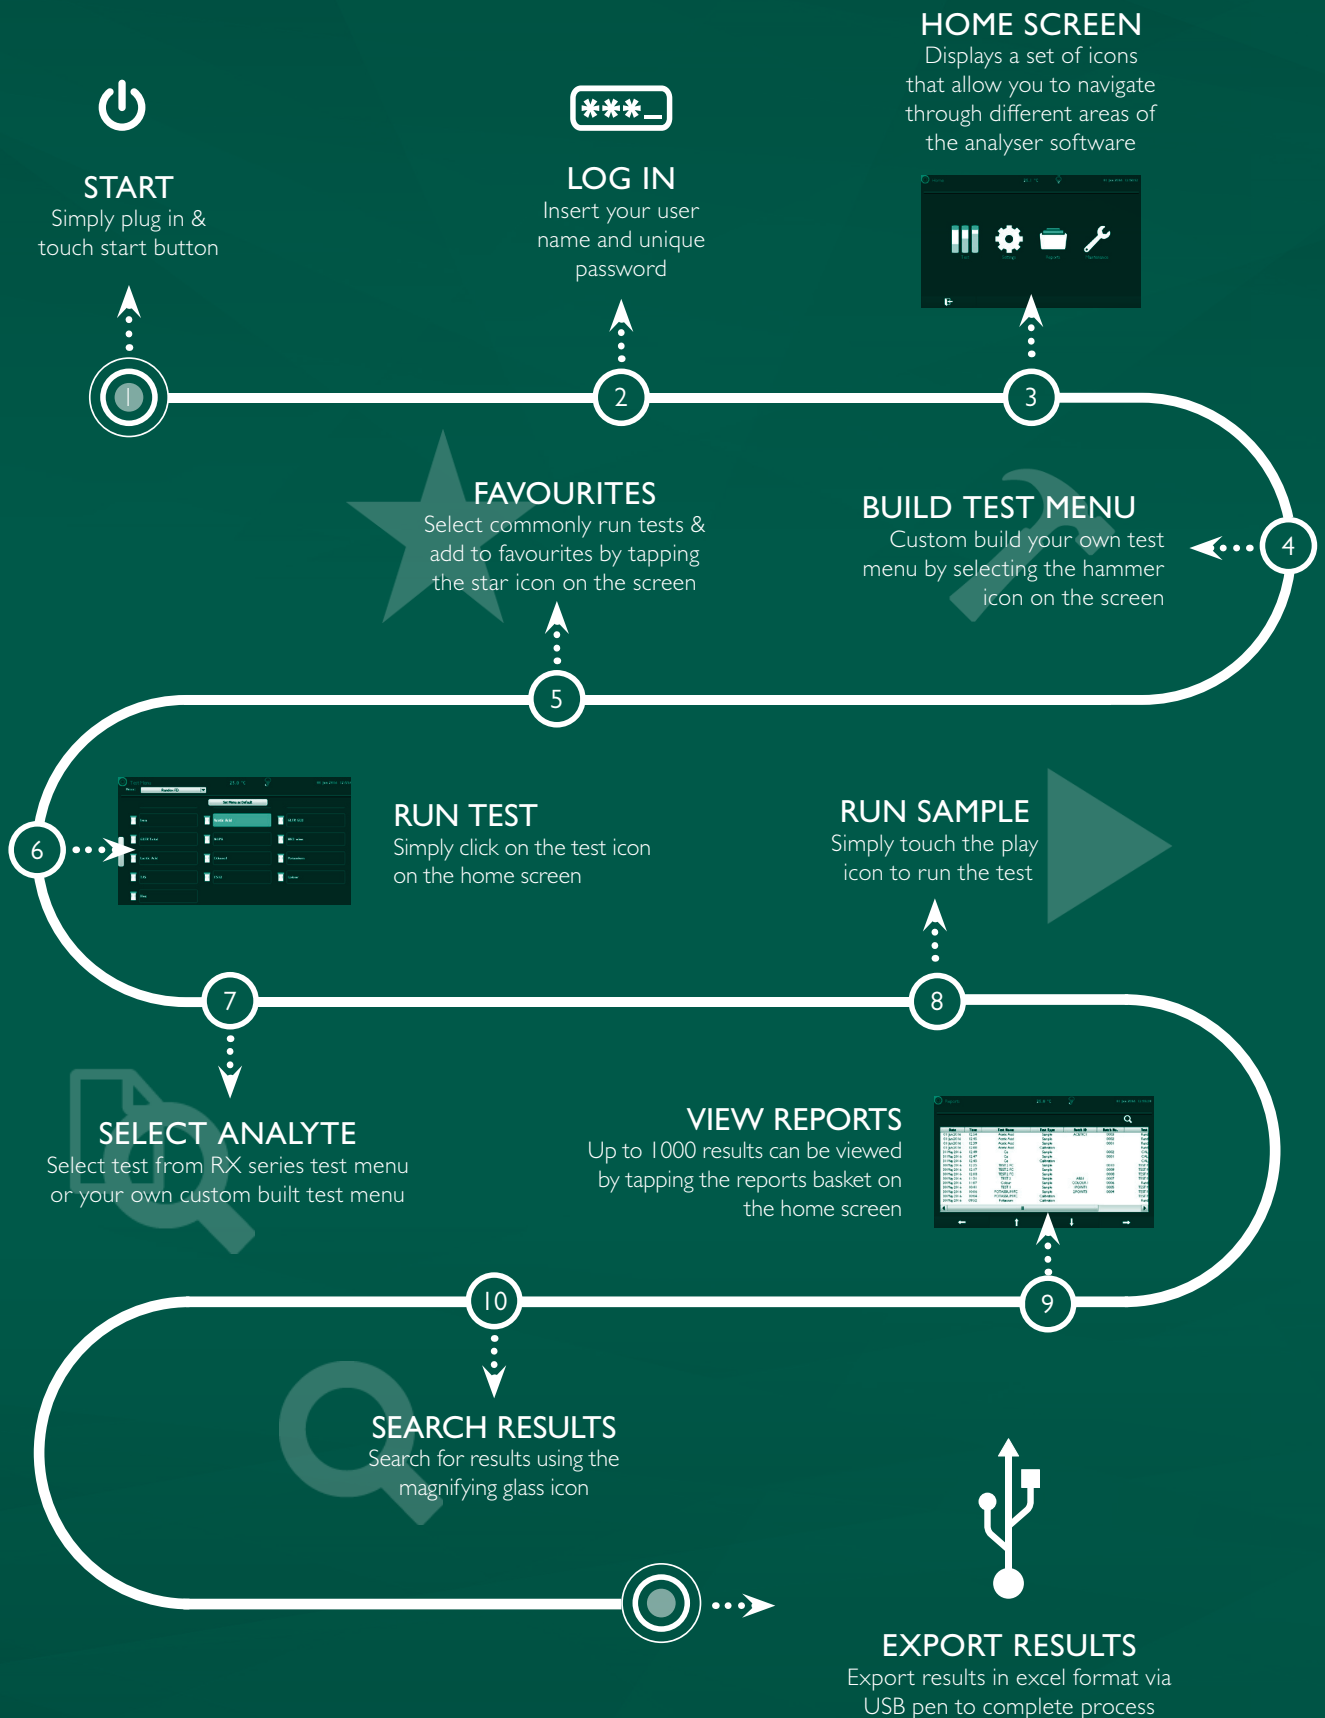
HOME SCREEN
Displays a set of icons that allow you to navigate through different areas of the analyser software

***_

START
Simply plug in & touch start button

LOG IN
Insert your user name and unique password

1

2

3

FAVOURITES
Select commonly run tests & add to favourites by tapping the star icon on the screen

BUILD TEST MENU
Custom build your own test menu by selecting the hammer icon on the screen

4

5

6

RUN TEST
Simply click on the test icon on the home screen

RUN SAMPLE
Simply touch the play icon to run the test

7

8

SELECT ANALYTE
Select test from RX series test menu or your own custom built test menu

VIEW REPORTS
Up to 1000 results can be viewed by tapping the reports basket on the home screen

10

9

SEARCH RESULTS
Search for results using the magnifying glass icon

EXPORT RESULTS
Export results in excel format via USB pen to complete process